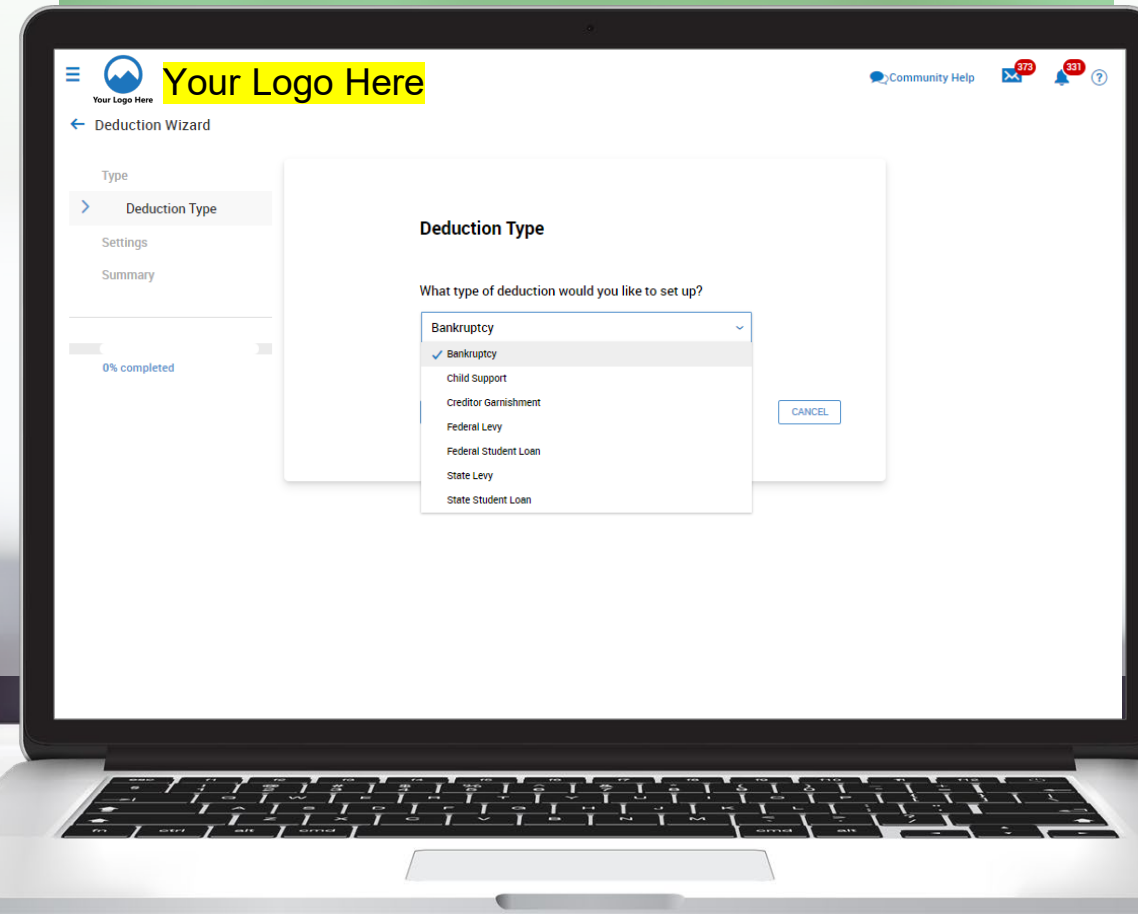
Your Logo Here

Your Logo Here

Community Help

373

331

Deduction Wizard

Type

Deduction Type

Settings

Summary

0% completed

Deduction Type

What type of deduction would you like to set up?

Bankruptcy

Bankruptcy

Child Support

Creditor Garnishment

Federal Levy

Federal Student Loan

State Levy

State Student Loan

CANCEL